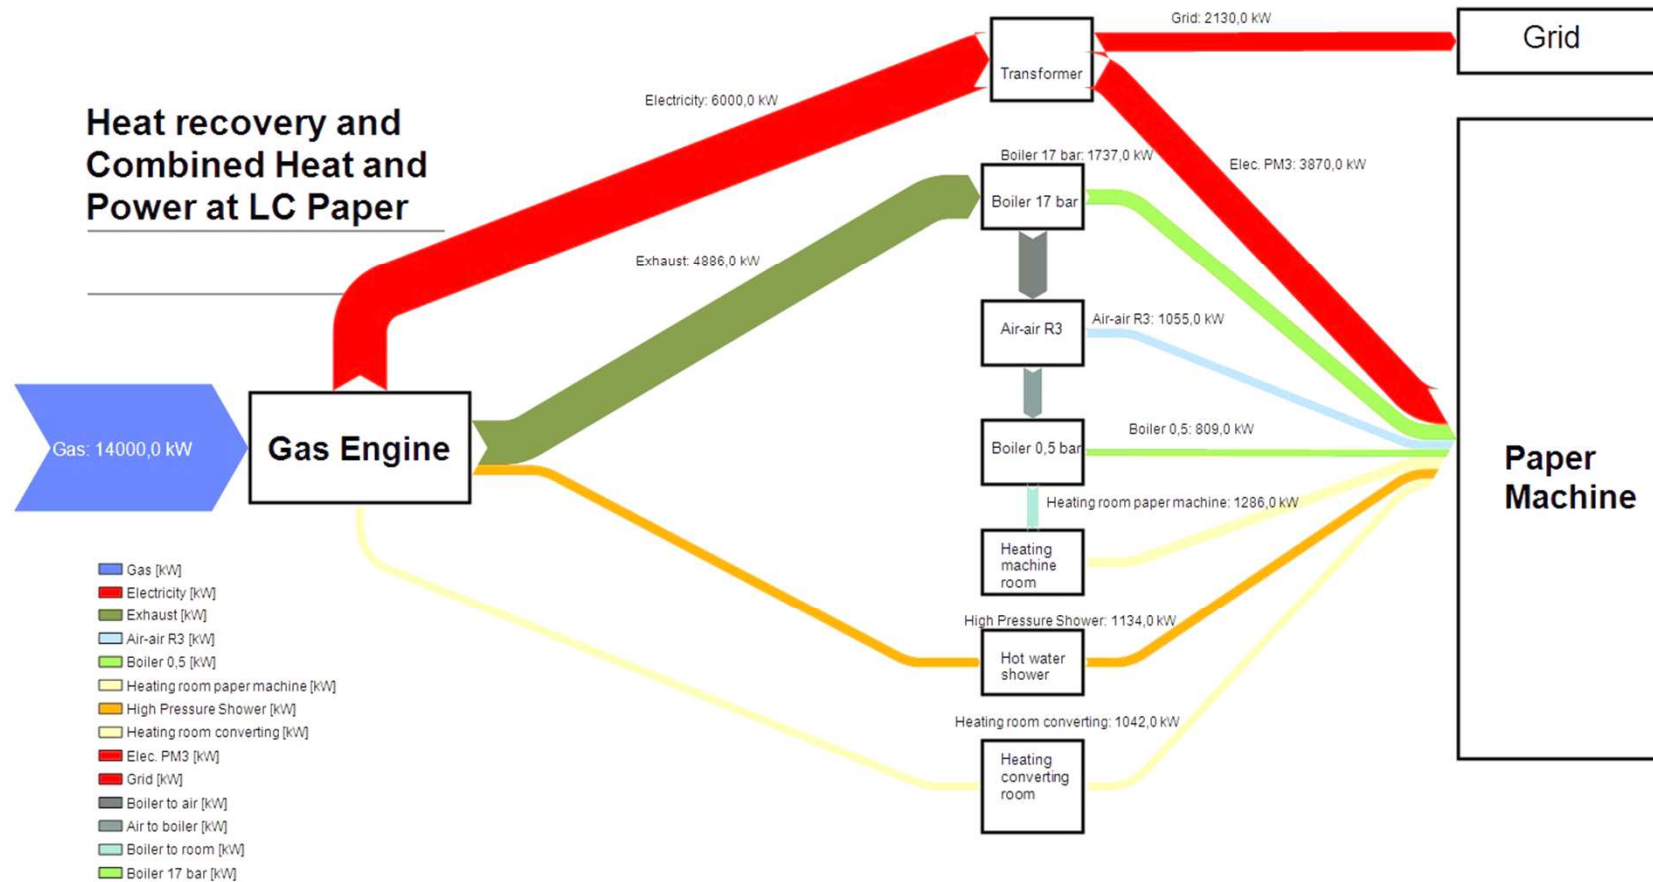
Heat recovery and Combined Heat and Power at LC Paper

Gas: 14000,0 kW

Gas Engine

Electricity: 6000,0 kW

Exhaust: 4886,0 kW

Transformer

Grid: 2130,0 kW

Grid

Elec. PM3: 3870,0 kW

Boiler 17 bar: 1737,0 kW

Boiler 17 bar

Air-air R3

Air-air R3: 1055,0 kW

Boiler 0,5 bar

Boiler 0,5: 809,0 kW

Heating room paper machine: 1286,0 kW

Heating machine room

High Pressure Shower: 1134,0 kW

Hot water shower

Heating room converting: 1042,0 kW

Heating converting room

Paper Machine

Gas [kW]
Electricity [kW]
Exhaust [kW]
Air-air R3 [kW]
Boiler 0,5 [kW]
Heating room paper machine [kW]
High Pressure Shower [kW]
Heating room converting [kW]
Elec. PM3 [kW]
Grid [kW]
Boiler to air [kW]
Air to boiler [kW]
Boiler to room [kW]
Boiler 17 bar [kW]